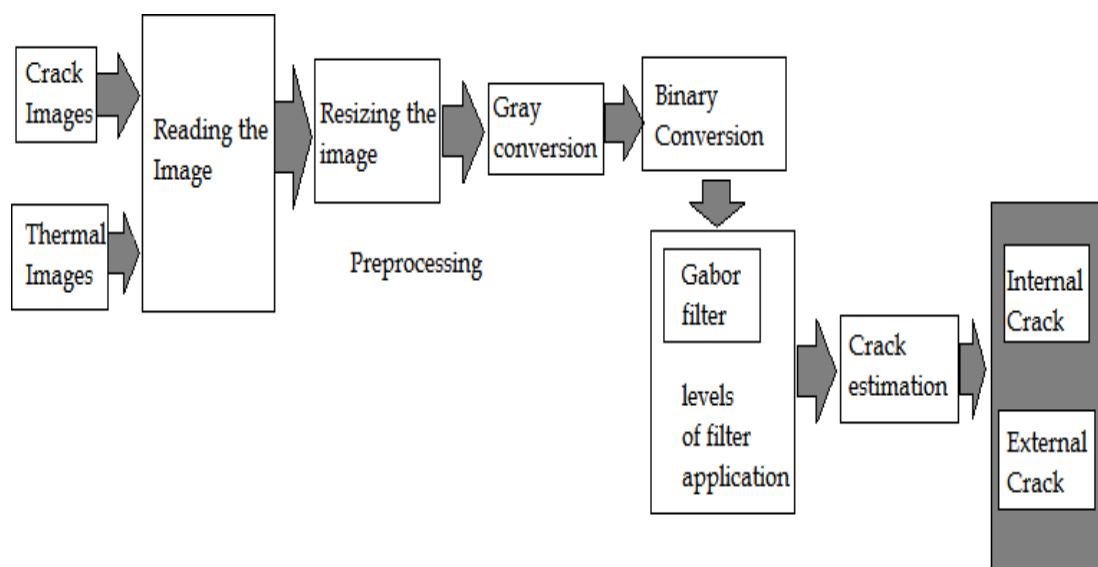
Crack Images

Thermal Images

Reading the Image

Resizing the image

Gray conversion

Binary Conversion

Preprocessing

Gabor filter

levels of filter application

Crack estimation

Internal Crack

External Crack